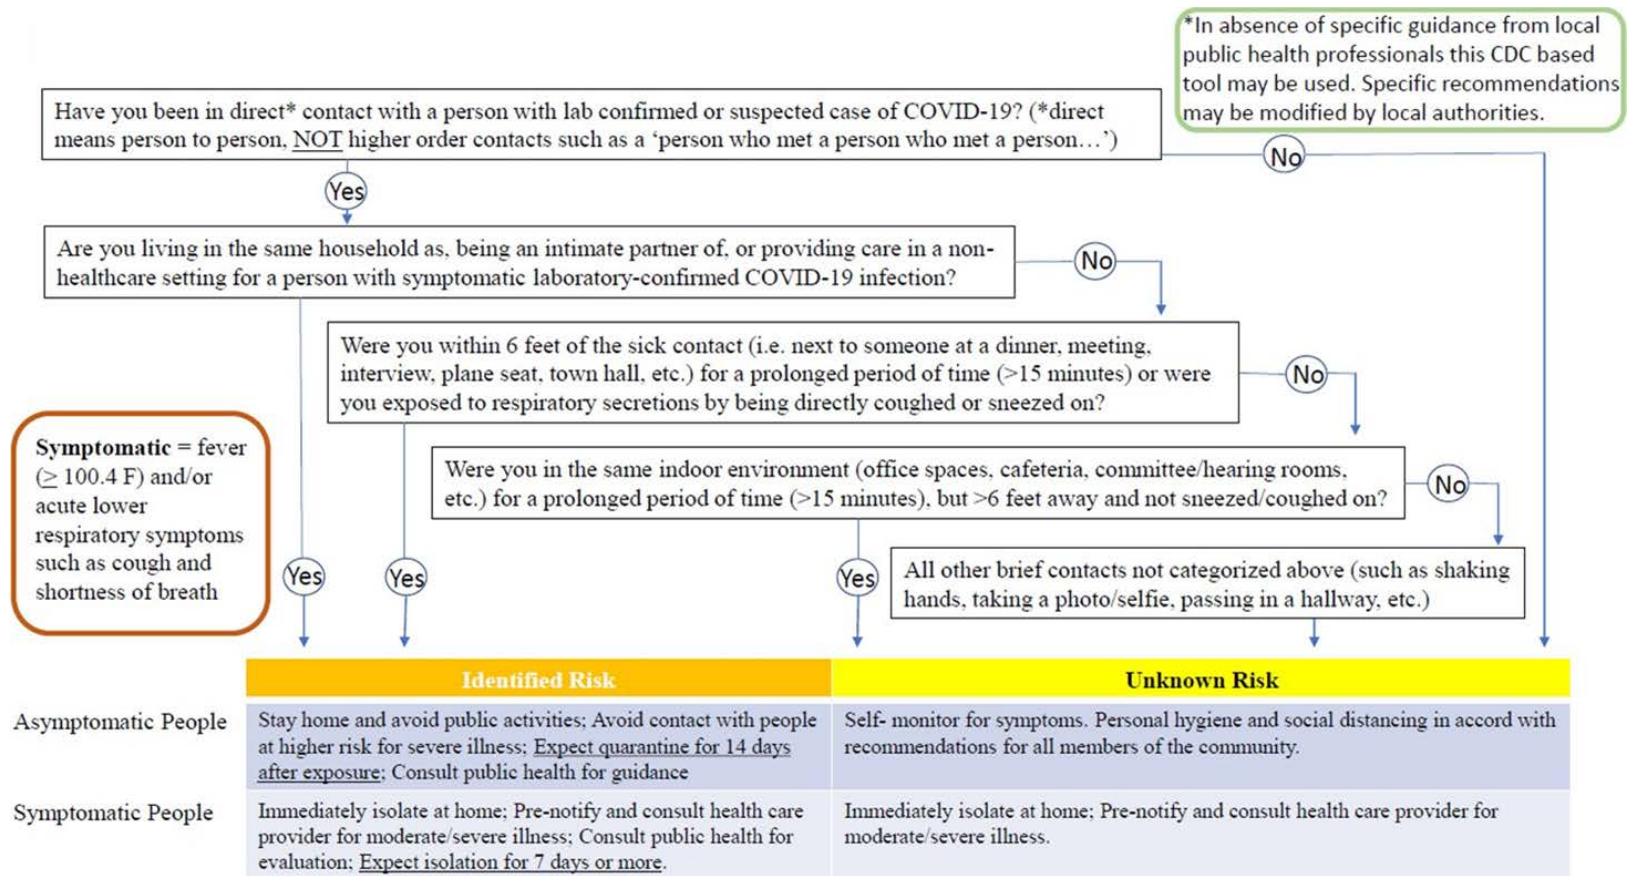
*In absence of specific guidance from local public health professionals this CDC based tool may be used. Specific recommendations may be modified by local authorities.

Have you been in direct* contact with a person with lab confirmed or suspected case of COVID-19? (*direct means person to person, NOT higher order contacts such as a 'person who met a person who met a person…')

No

Yes

Are you living in the same household as, being an intimate partner of, or providing care in a non-healthcare setting for a person with symptomatic laboratory-confirmed COVID-19 infection?

No

Were you within 6 feet of the sick contact (i.e. next to someone at a dinner, meeting, interview, plane seat, town hall, etc.) for a prolonged period of time (>15 minutes) or were you exposed to respiratory secretions by being directly coughed or sneezed on?

No

Symptomatic = fever ($\geq$ 100.4 F) and/or acute lower respiratory symptoms such as cough and shortness of breath

Were you in the same indoor environment (office spaces, cafeteria, committee/hearing rooms, etc.) for a prolonged period of time (>15 minutes), but >6 feet away and not sneezed/coughed on?

No

Yes

Yes

Yes

All other brief contacts not categorized above (such as shaking hands, taking a photo/selfie, passing in a hallway, etc.)

| | Identified Risk | Unknown Risk |
|---|---|---|
| Asymptomatic People | Stay home and avoid public activities; Avoid contact with people at higher risk for severe illness; Expect quarantine for 14 days after exposure; Consult public health for guidance | Self- monitor for symptoms. Personal hygiene and social distancing in accord with recommendations for all members of the community. |
| Symptomatic People | Immediately isolate at home; Pre-notify and consult health care provider for moderate/severe illness; Consult public health for evaluation; Expect isolation for 7 days or more. | Immediately isolate at home; Pre-notify and consult health care provider for moderate/severe illness. |